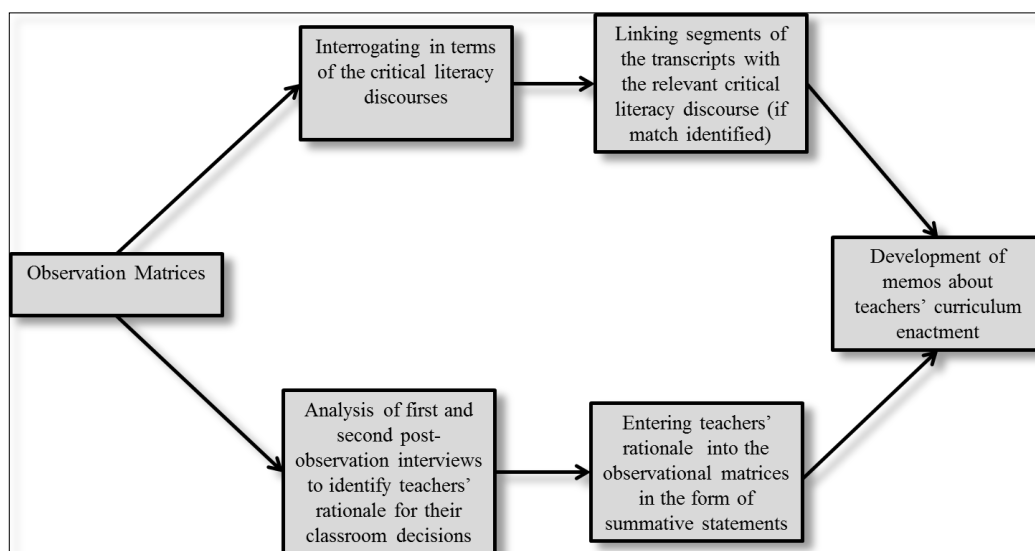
Observation Matrices

Interrogating in terms of the critical literacy discourses

Linking segments of the transcripts with the relevant critical literacy discourse (if match identified)

Development of memos about teachers' curriculum enactment

Analysis of first and second post-observation interviews to identify teachers' rationale for their classroom decisions

Entering teachers' rationale into the observational matrices in the form of summative statements